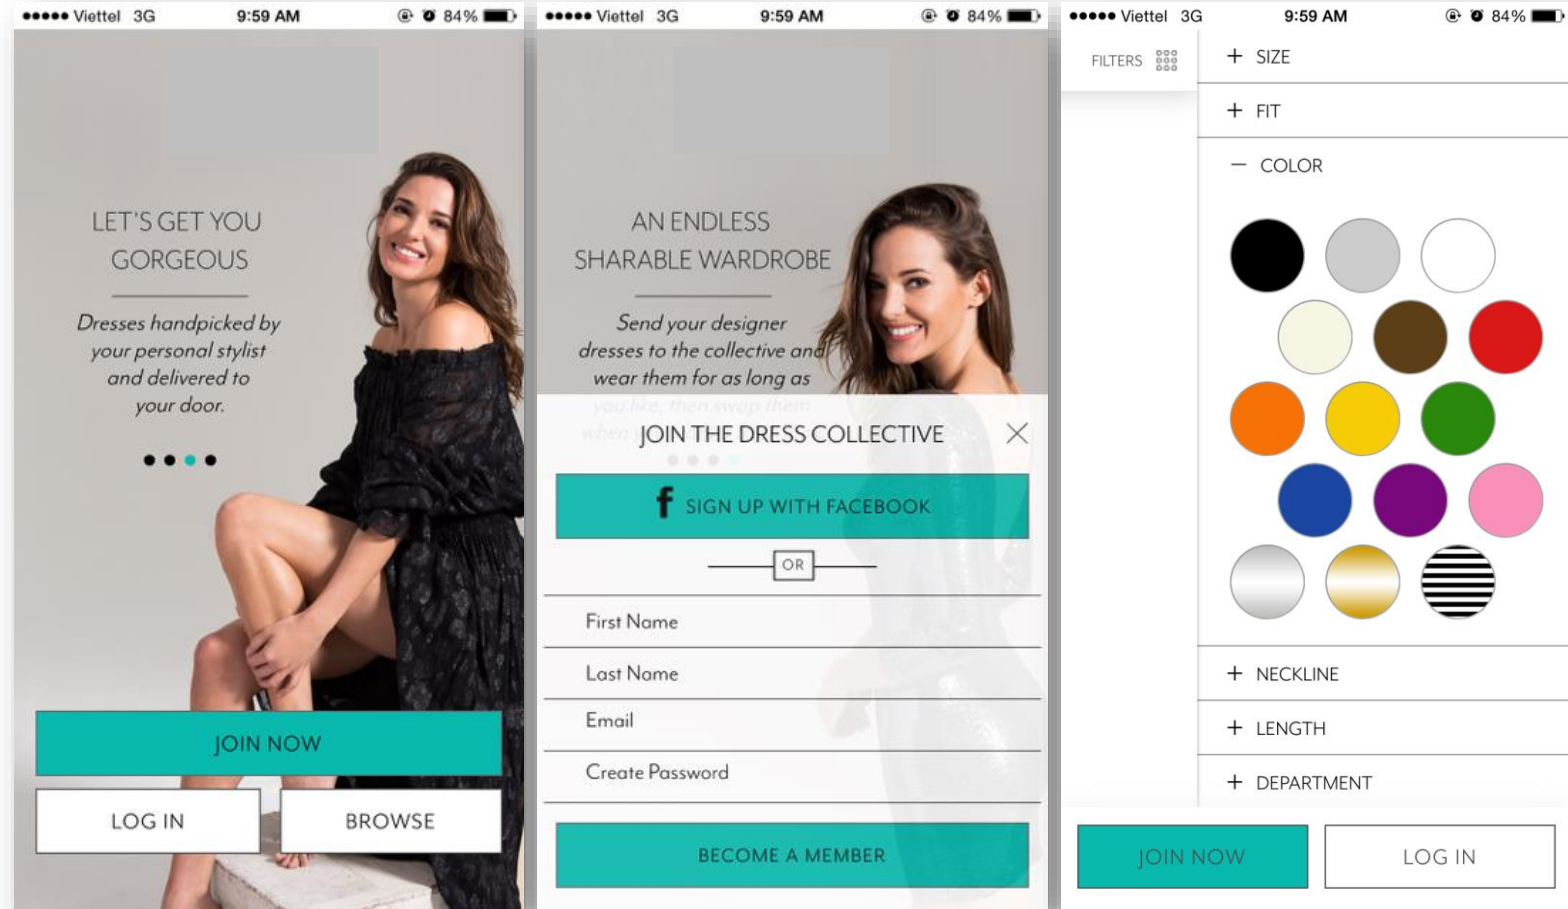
●●●●● Viettel 3G 9:59 AM 84%

LET'S GET YOU GORGEOUS

Dresses handpicked by your personal stylist and delivered to your door.

JOIN NOW

LOG IN

BROWSE

●●●●● Viettel 3G 9:59 AM 84%

AN ENDLESS SHARABLE WARDROBE

Send your designer dresses to the collective and wear them for as long as you like, then swap them when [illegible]

JOIN THE DRESS COLLECTIVE

SIGN UP WITH FACEBOOK

OR

First Name

Last Name

Email

Create Password

BECOME A MEMBER

●●●●● Viettel 3G 9:59 AM 84%

FILTERS

+ SIZE

+ FIT

− COLOR

+ NECKLINE

+ LENGTH

+ DEPARTMENT

JOIN NOW

LOG IN